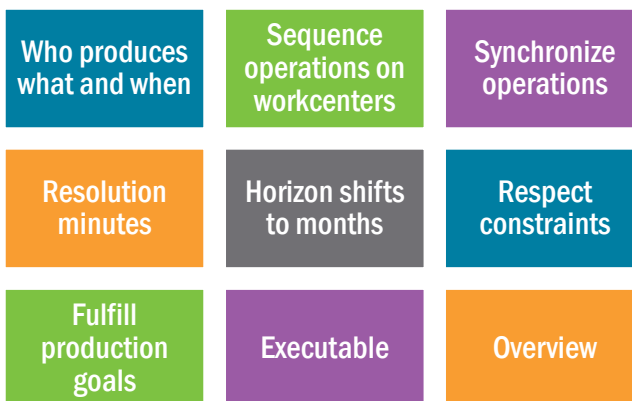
Who produces what and when

Sequence operations on workcenters

Synchronize operations

Resolution minutes

Horizon shifts to months

Respect constraints

Fulfill production goals

Executable

Overview